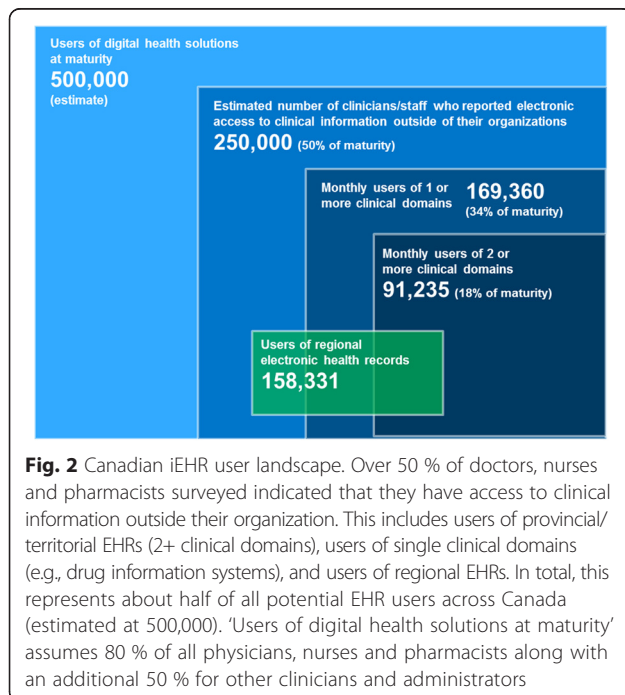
Users of digital health solutions at maturity
500,000
(estimate)

Estimated number of clinicians/staff who reported electronic access to clinical information outside of their organizations
250,000 (50% of maturity)

Monthly users of 1 or more clinical domains
169,360
(34% of maturity)

Monthly users of 2 or more clinical domains
91,235 (18% of maturity)

Users of regional electronic health records
158,331

**Fig. 2** Canadian iEHR user landscape. Over 50 % of doctors, nurses and pharmacists surveyed indicated that they have access to clinical information outside their organization. This includes users of provincial/territorial EHRs (2+ clinical domains), users of single clinical domains (e.g., drug information systems), and users of regional EHRs. In total, this represents about half of all potential EHR users across Canada (estimated at 500,000). 'Users of digital health solutions at maturity' assumes 80 % of all physicians, nurses and pharmacists along with an additional 50 % for other clinicians and administrators